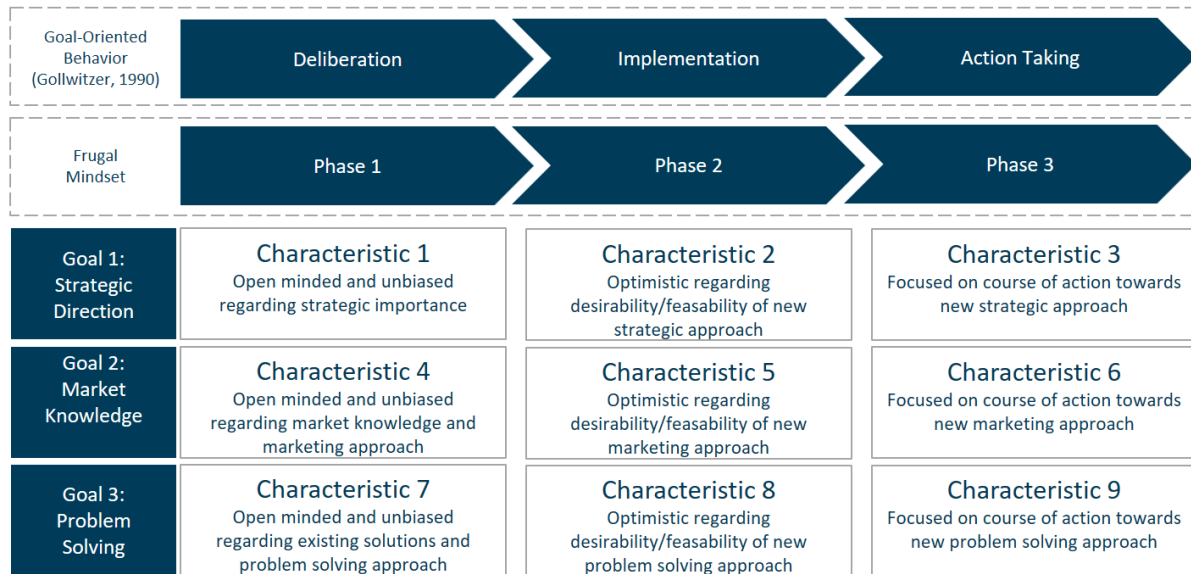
| Goal-Oriented Behavior (Gollwitzer, 1990) | Deliberation | Implementation | Action Taking |
|---|---|---|---|
| Frugal Mindset | Phase 1 | Phase 2 | Phase 3 |
| Goal 1: Strategic Direction | Characteristic 1<br>Open minded and unbiased regarding strategic importance | Characteristic 2<br>Optimistic regarding desirability/feasability of new strategic approach | Characteristic 3<br>Focused on course of action towards new strategic approach |
| Goal 2: Market Knowledge | Characteristic 4<br>Open minded and unbiased regarding market knowledge and marketing approach | Characteristic 5<br>Optimistic regarding desirability/feasability of new marketing approach | Characteristic 6<br>Focused on course of action towards new marketing approach |
| Goal 3: Problem Solving | Characteristic 7<br>Open minded and unbiased regarding existing solutions and problem solving approach | Characteristic 8<br>Optimistic regarding desirability/feasability of new problem solving approach | Characteristic 9<br>Focused on course of action towards new problem solving approach |